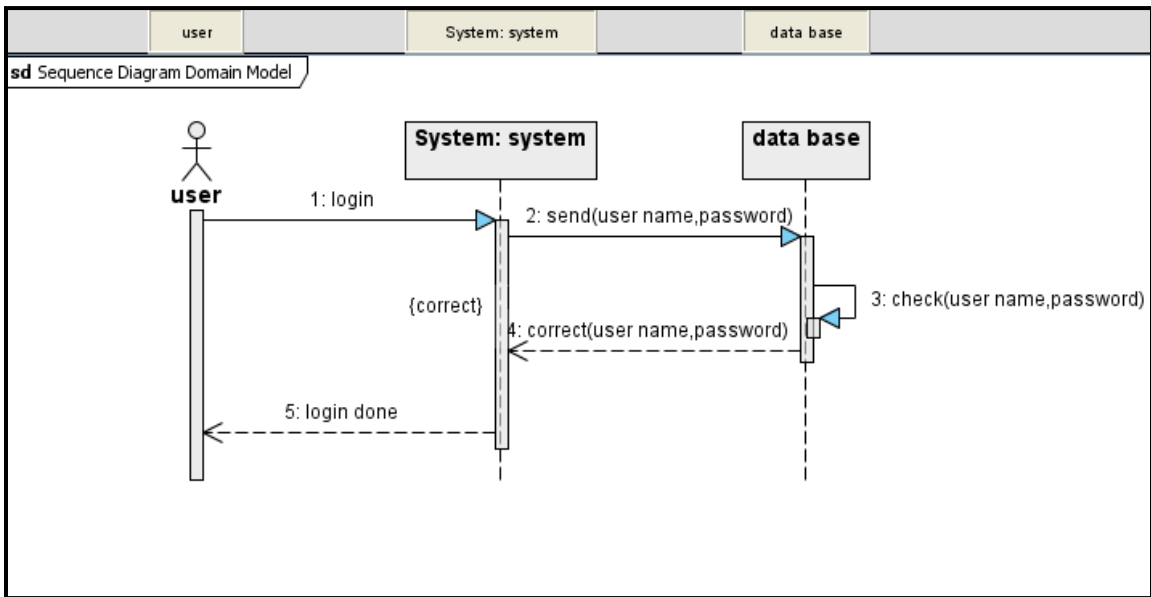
user
System: system
data base

sd Sequence Diagram Domain Model

user
System: system
data base

1: login
2: send(user name,password)
3: check(user name,password)
{correct}
4: correct(user name,password)
5: login done